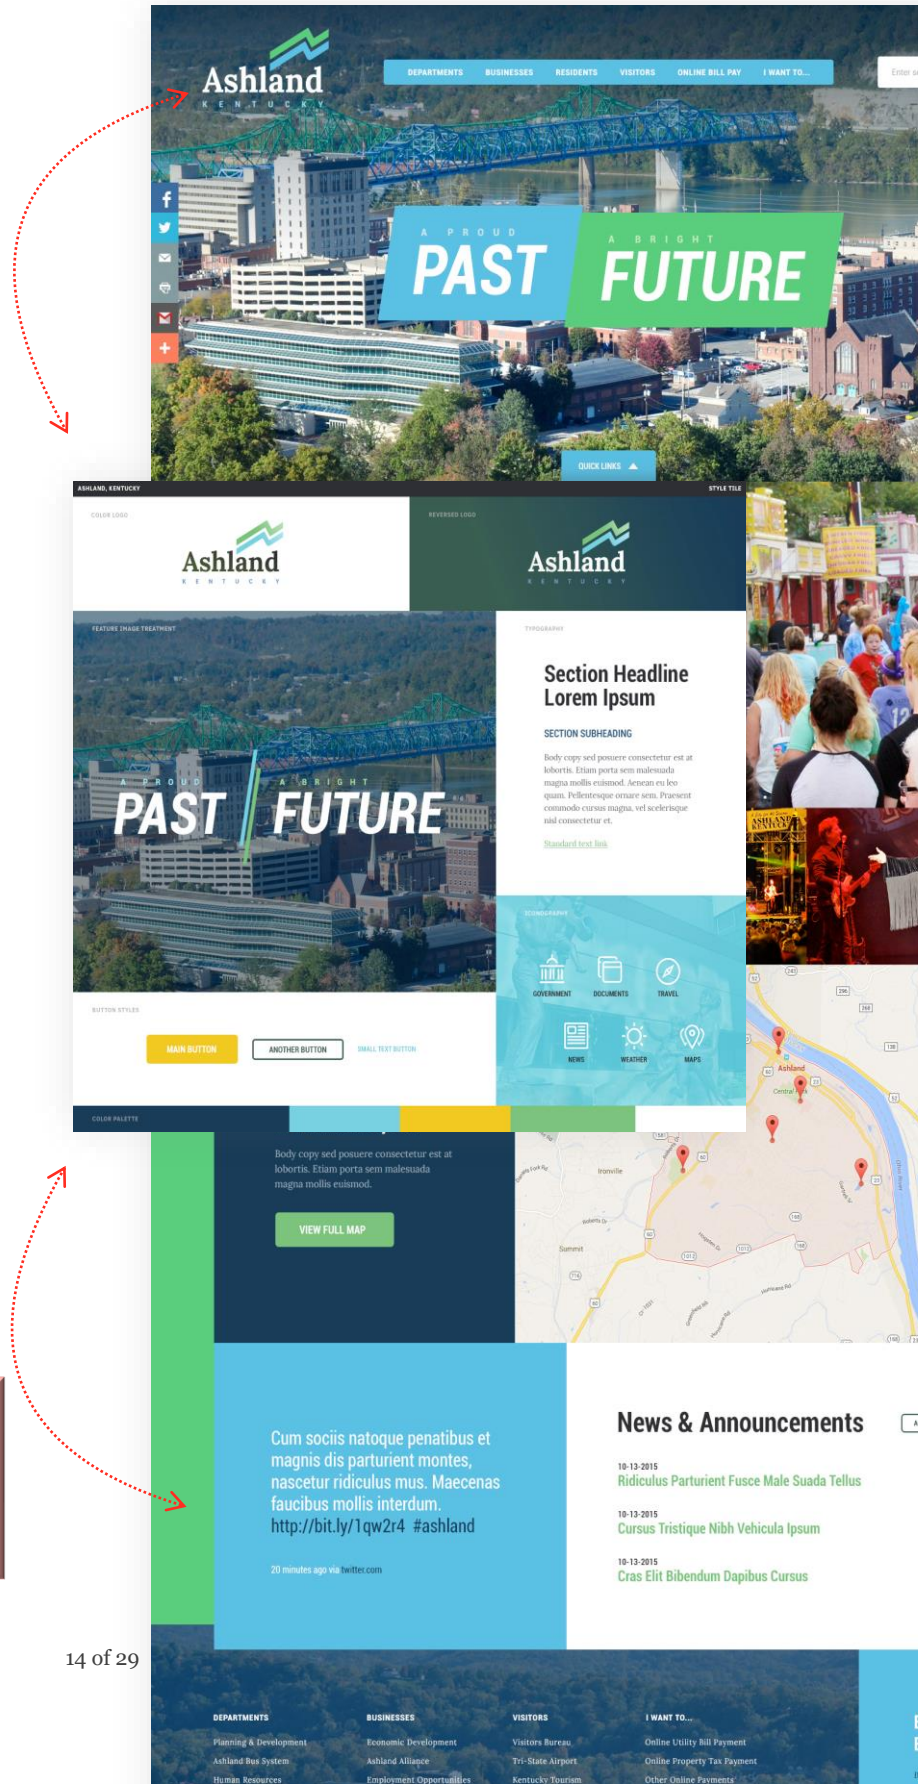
Ashland
KENTUCKY

DEPARTMENTS BUSINESSES RESIDENTS VISITORS ONLINE BILL PAY I WANT TO...

Enter s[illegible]

A PROUD
PAST
A BRIGHT
FUTURE

QUICK LINKS

ASHLAND, KENTUCKY
STYLE TILE

COLOR LOGO
Ashland
KENTUCKY

REVERSED LOGO
Ashland
KENTUCKY

FEATURE IMAGE TREATMENT
A PROUD
PAST
A BRIGHT
FUTURE

TYPOGRAPHY
Section Headline Lorem Ipsum
SECTION SUBHEADING
Body copy sed posuere consectetur est at lobortis. Etiam porta sem malesuada magna mollis euismod. Aenean eu leo quam. Pellentesque ornare sem. Praesent commodo cursus magna, vel scelerisque nisl consectetur et.
Standard text link

ICONOGRAPHY
GOVERNMENT DOCUMENTS TRAVEL
NEWS WEATHER MAPS

BUTTON STYLES
MAIN BUTTON ANOTHER BUTTON SMALL TEXT BUTTON

COLOR PALETTE

Body copy sed posuere consectetur est at lobortis. Etiam porta sem malesuada magna mollis euismod.

VIEW FULL MAP

Ashland
Central
Ironville
Summit

Cum sociis natoque penatibus et magnis dis parturient montes, nascetur ridiculus mus. Maecenas faucibus mollis interdum. http://bit.ly/1qw2r4 #ashland

20 minutes ago via twitter.com

News & Announcements

10-13-2015
Ridiculus Parturient Fusce Male Suada Tellus

10-13-2015
Cursus Tristique Nibh Vehicula Ipsum

10-13-2015
Cras Elit Bibendum Dapibus Cursus

14 of 29

DEPARTMENTS
Planning & Development
Ashland Bus System
Human Resources

BUSINESSES
Economic Development
Ashland Alliance
Employment Opportunities

VISITORS
Visitors Bureau
Tri-State Airport
Kentucky Tourism

I WANT TO...
Online Utility Bill Payment
Online Property Tax Payment
Other Online Payments